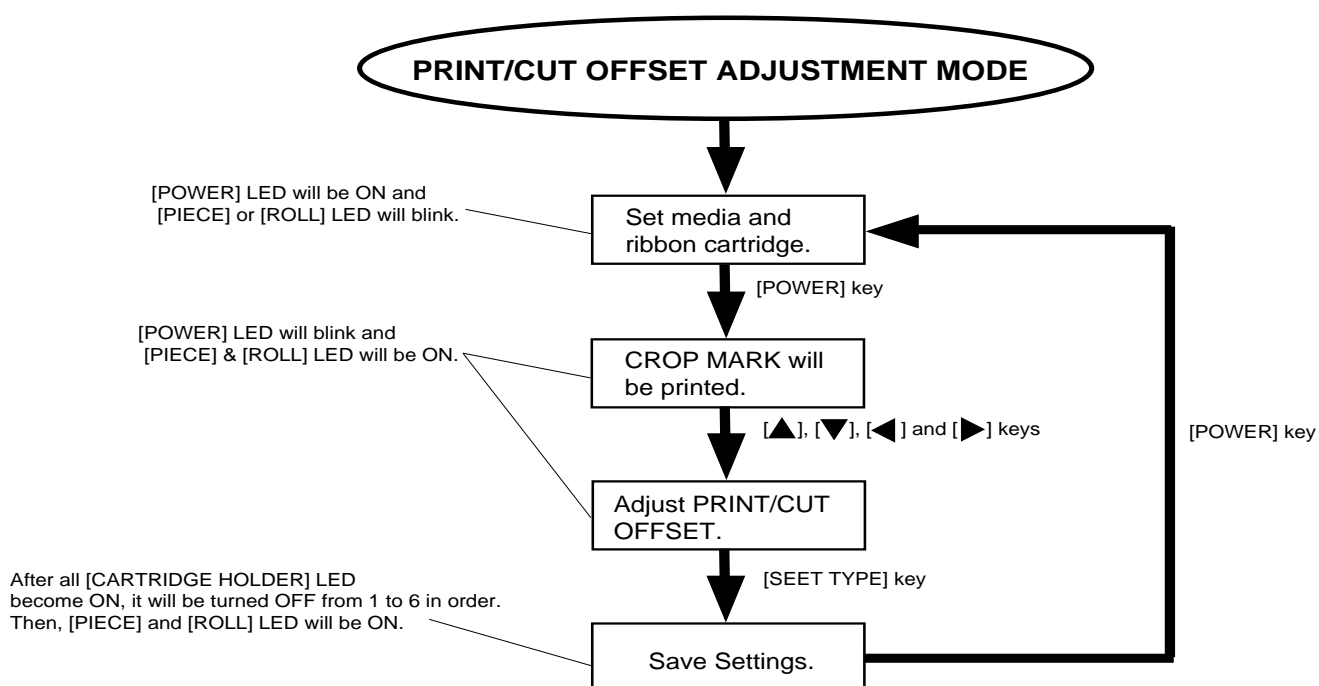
PRINT/CUT OFFSET ADJUSTMENT MODE

[POWER] LED will be ON and [PIECE] or [ROLL] LED will blink.

Set media and ribbon cartridge.

[POWER] key

[POWER] LED will blink and [PIECE] & [ROLL] LED will be ON.

CROP MARK will be printed.

[▲], [▼], [◀] and [▶] keys

[POWER] key

Adjust PRINT/CUT OFFSET.

[SEET TYPE] key

After all [CARTRIDGE HOLDER] LED become ON, it will be turned OFF from 1 to 6 in order. Then, [PIECE] and [ROLL] LED will be ON.

Save Settings.